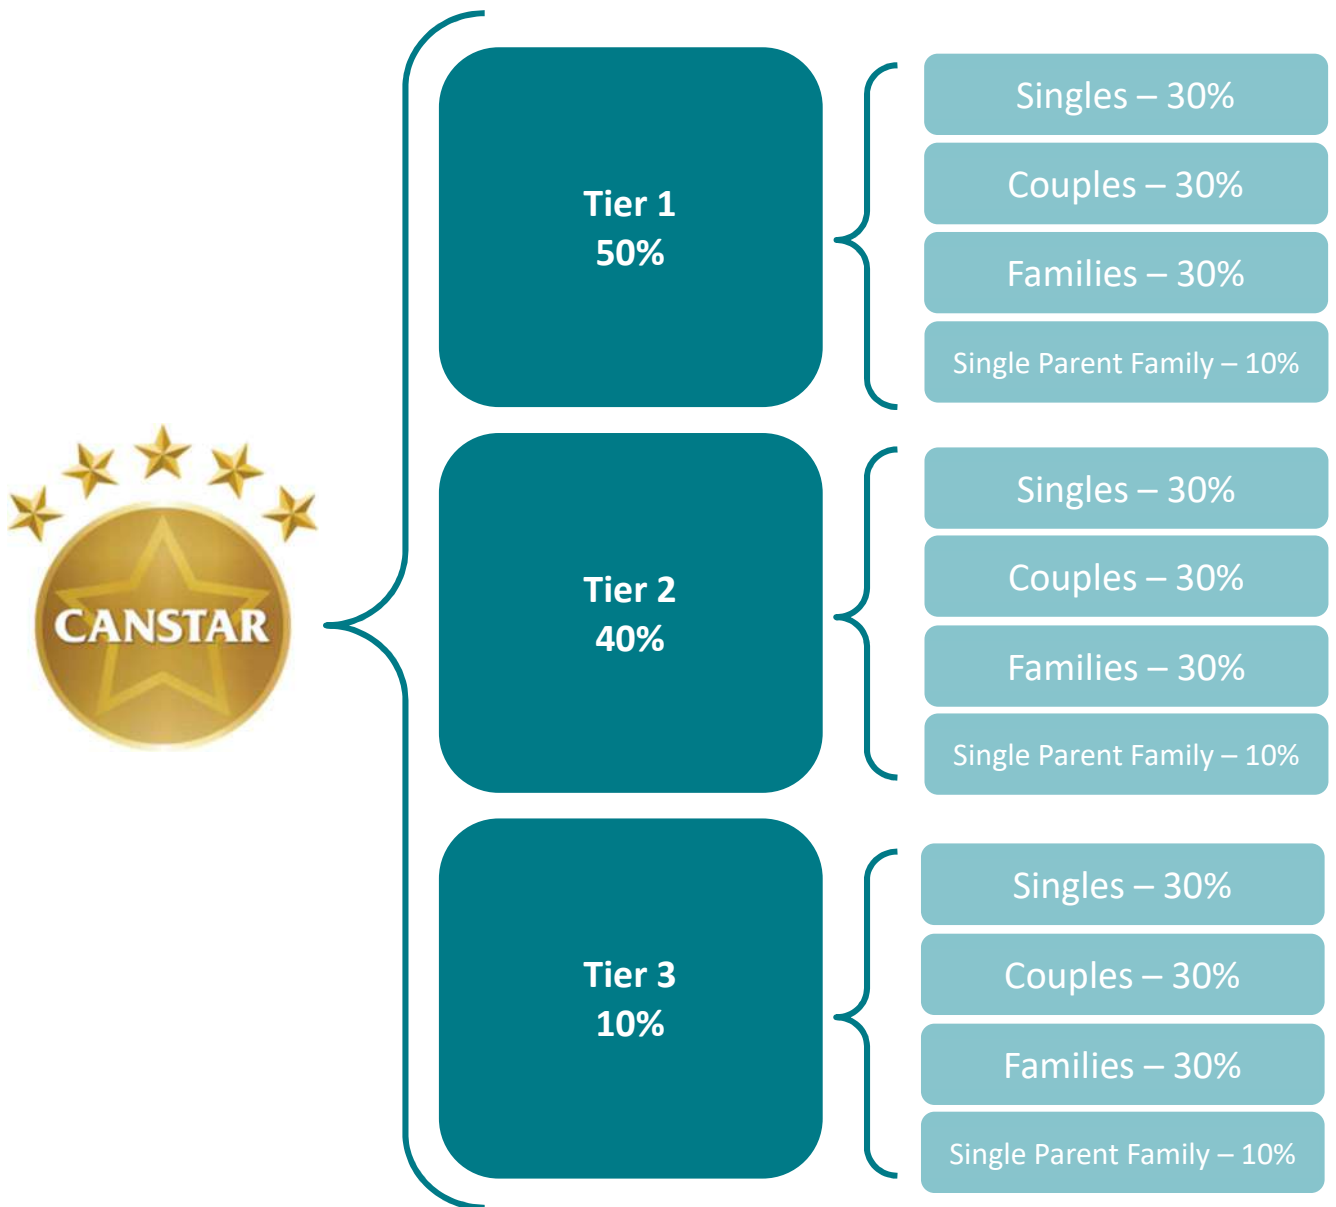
CANSTAR

Tier 1
50%

Singles – 30%

Couples – 30%

Families – 30%

Single Parent Family – 10%

Tier 2
40%

Singles – 30%

Couples – 30%

Families – 30%

Single Parent Family – 10%

Tier 3
10%

Singles – 30%

Couples – 30%

Families – 30%

Single Parent Family – 10%